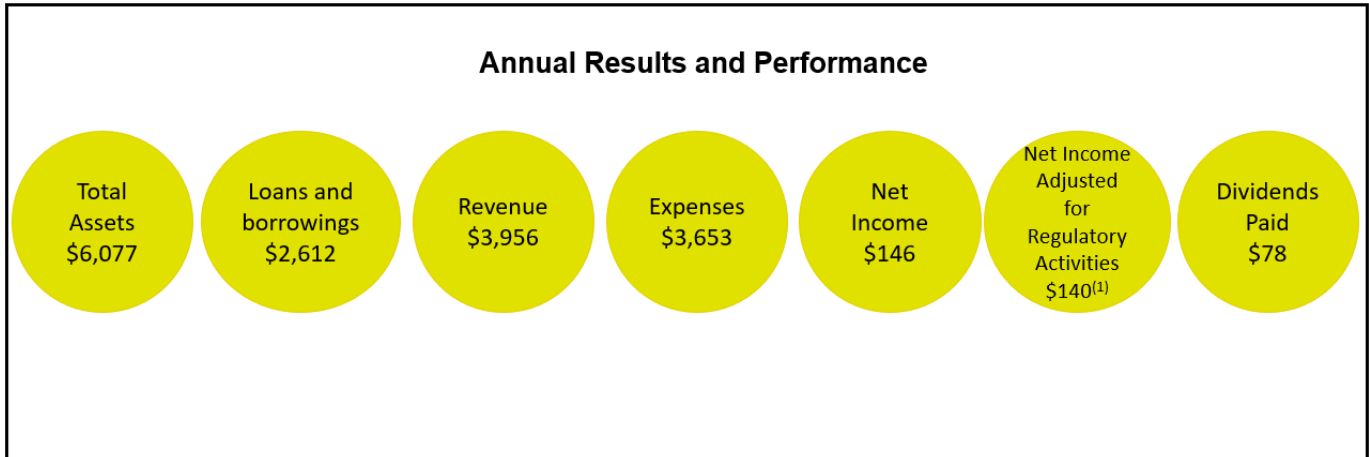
Annual Results and Performance

Total Assets $6,077

Loans and borrowings $2,612

Revenue $3,956

Expenses $3,653

Net Income $146

Net Income Adjusted for Regulatory Activities $140$^{(1)}$

Dividends Paid $78